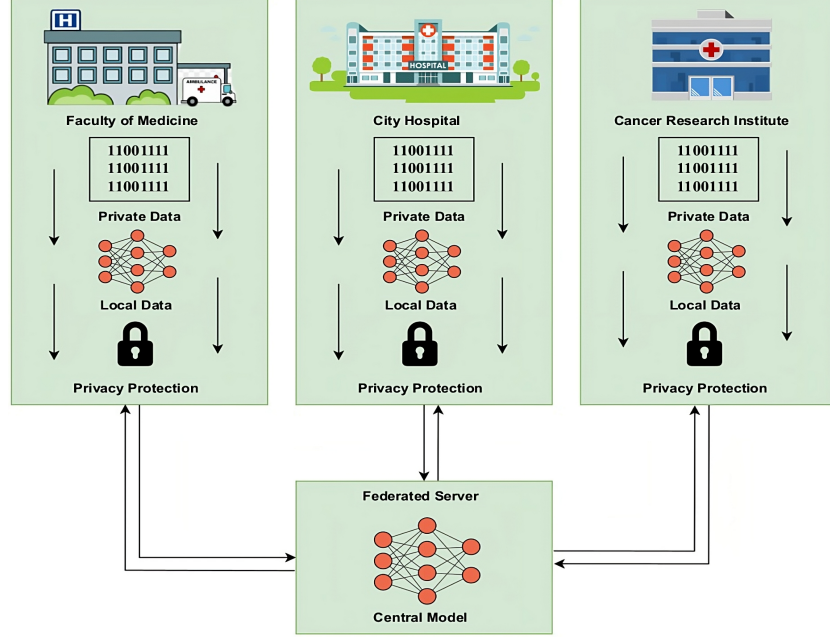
H

AMBULANCE

Faculty of Medicine

11001111
11001111
11001111

Private Data

Local Data

Privacy Protection

HOSPITAL

City Hospital

11001111
11001111
11001111

Private Data

Local Data

Privacy Protection

Cancer Research Institute

11001111
11001111
11001111

Private Data

Local Data

Privacy Protection

Federated Server

Central Model